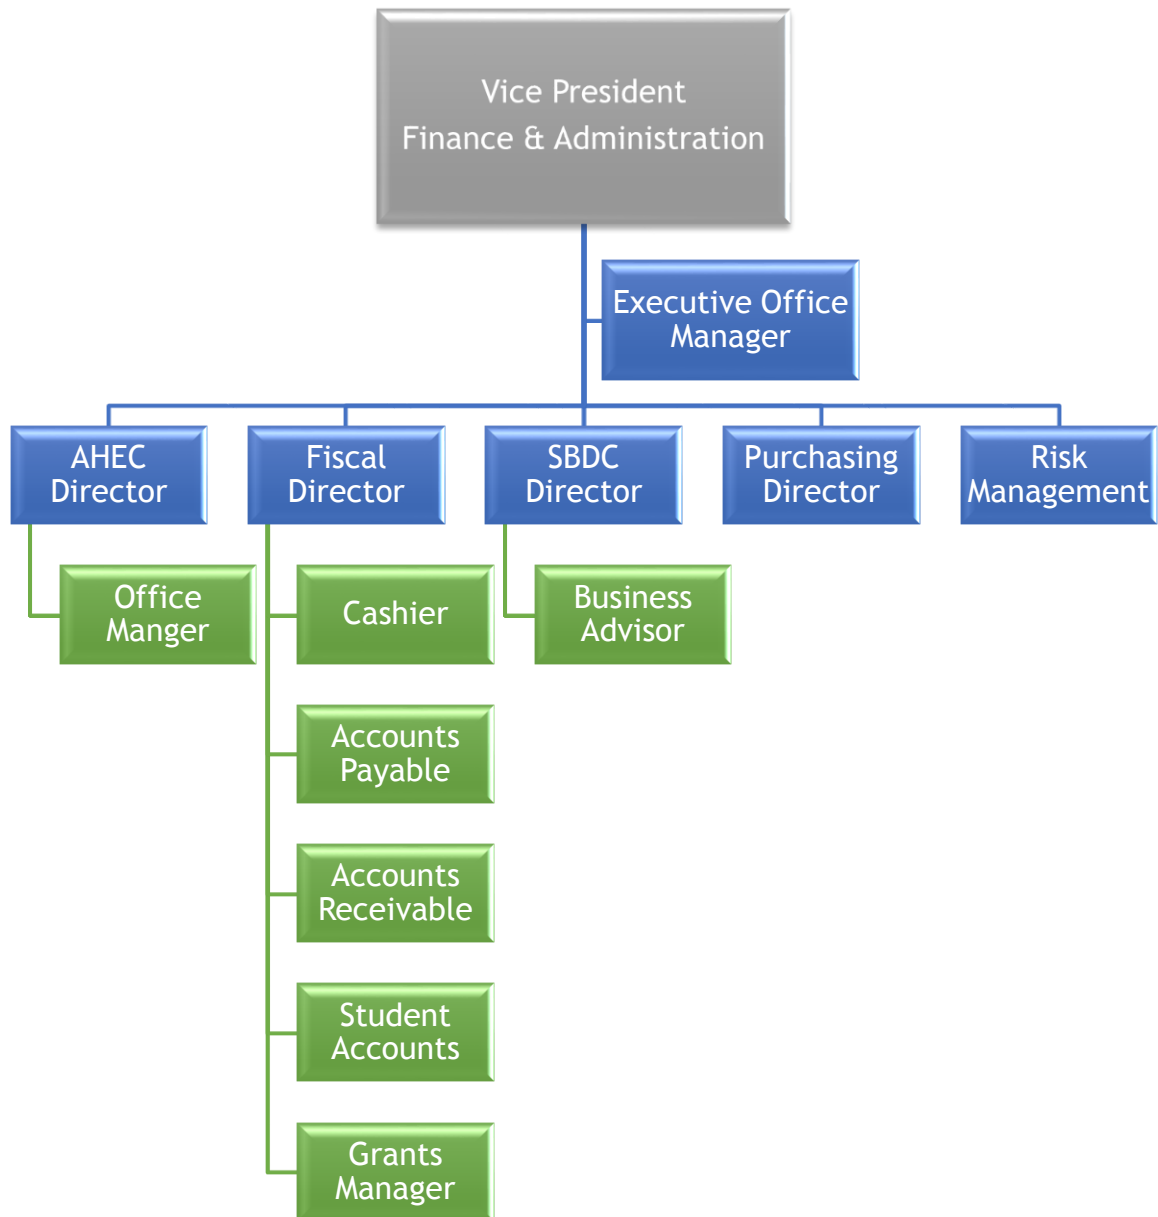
Vice President
Finance & Administration

Executive Office Manager

AHEC Director

Fiscal Director

SBDC Director

Purchasing Director

Risk Management

Office Manger

Cashier

Accounts Payable

Accounts Receivable

Student Accounts

Grants Manager

Business Advisor